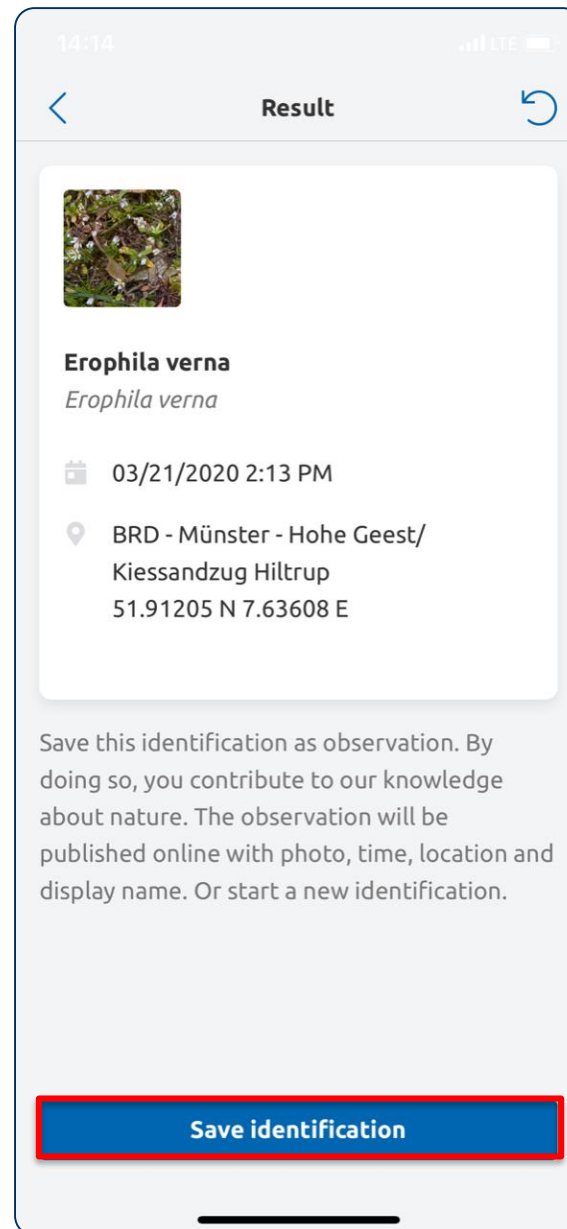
14:14

LTE

Result

Erophila verna

Erophila verna

03/21/2020 2:13 PM

BRD - Münster - Hohe Geest/ Kiessandzug Hiltrup
51.91205 N 7.63608 E

Save this identification as observation. By doing so, you contribute to our knowledge about nature. The observation will be published online with photo, time, location and display name. Or start a new identification.

Save identification